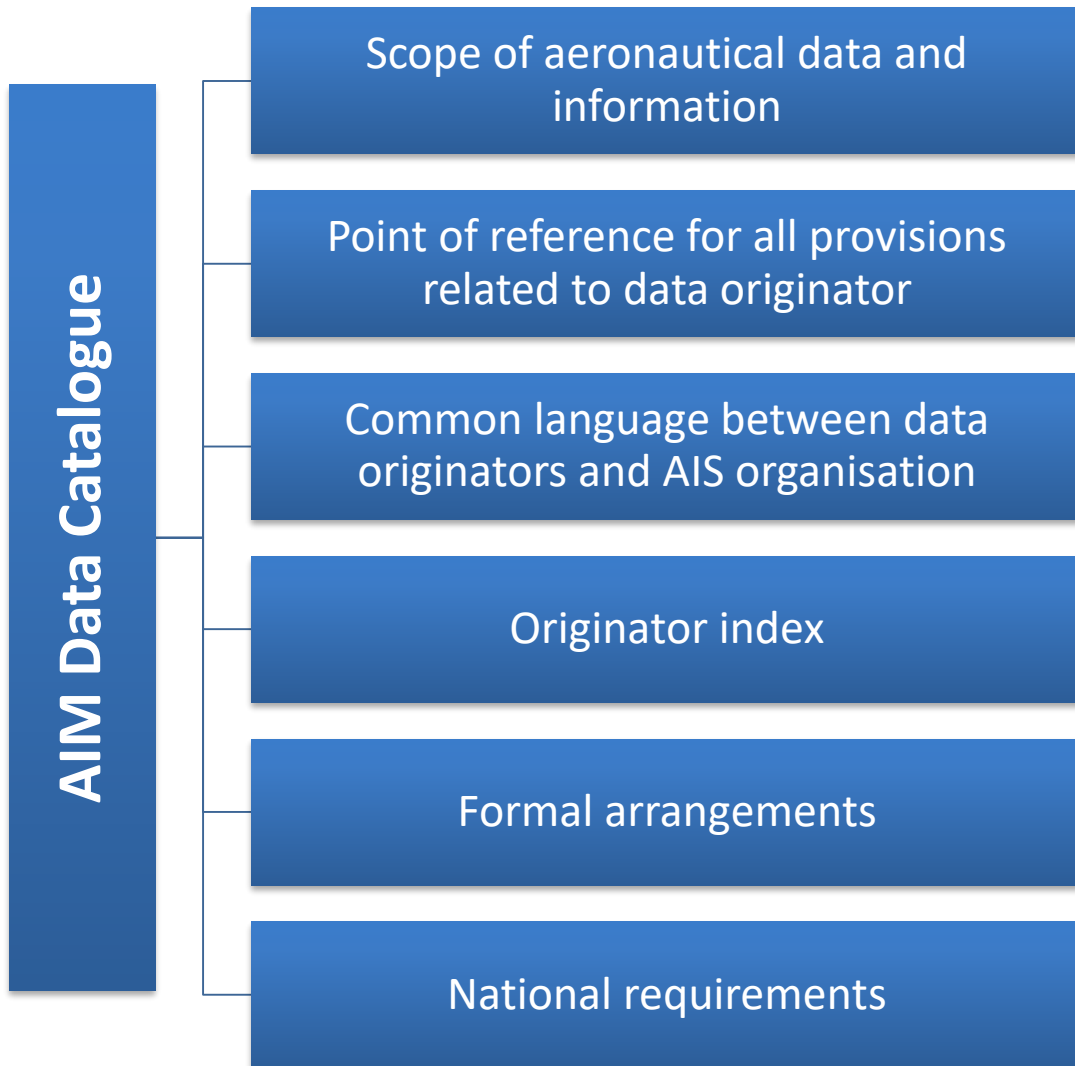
AIM Data Catalogue

Scope of aeronautical data and information

Point of reference for all provisions related to data originator

Common language between data originators and AIS organisation

Originator index

Formal arrangements

National requirements